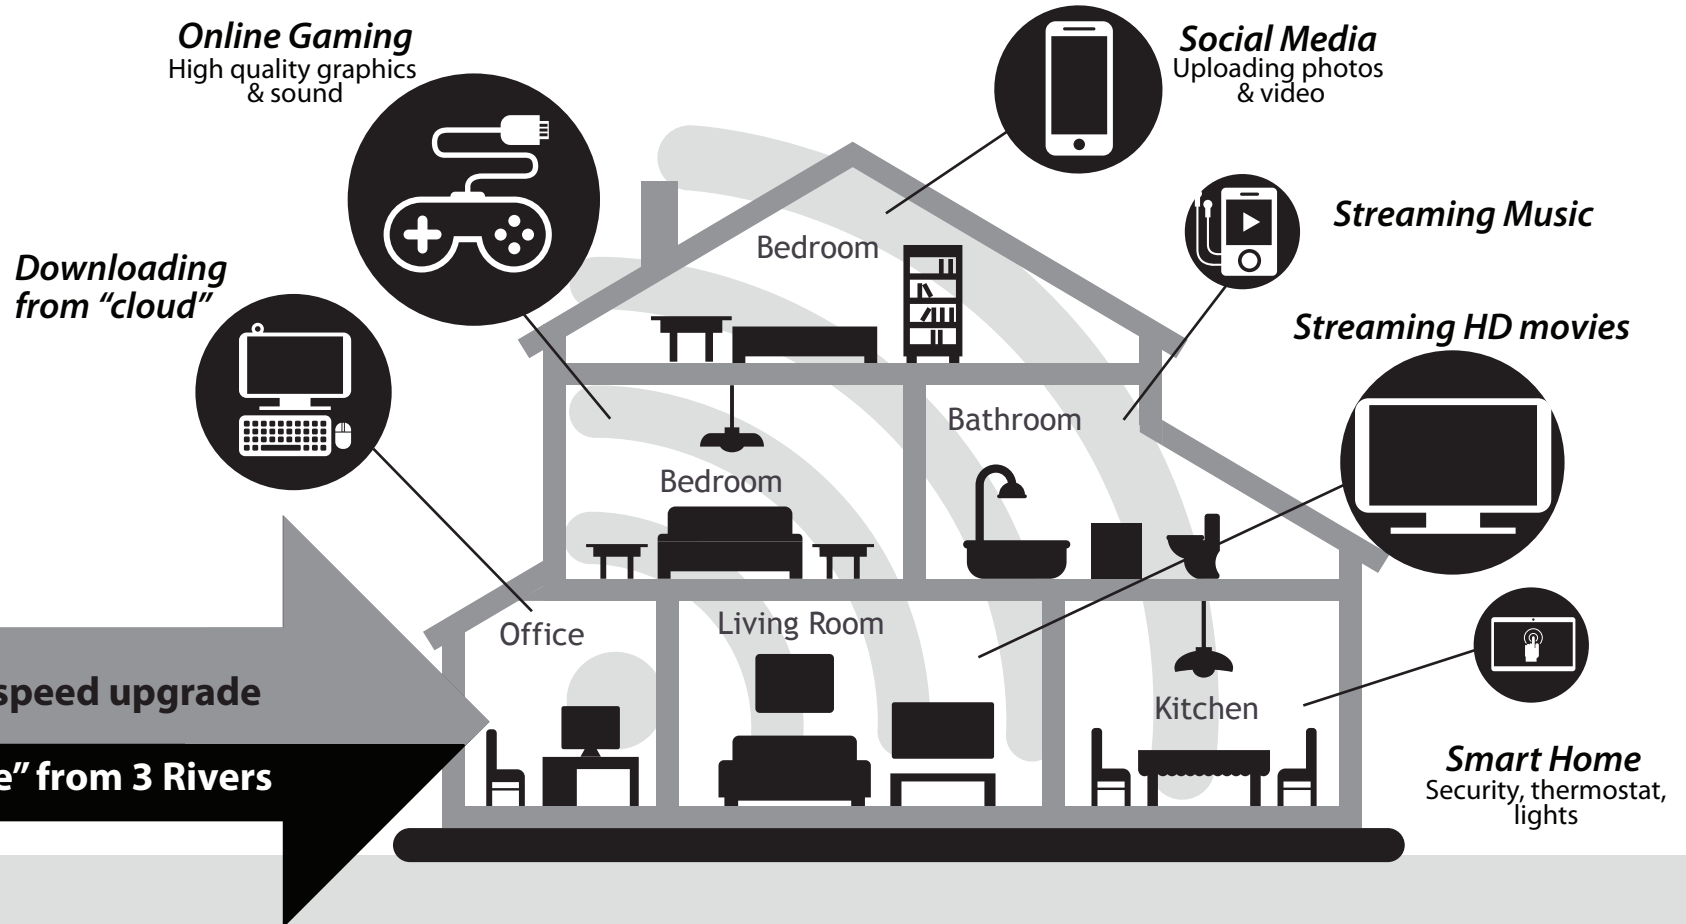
Online Gaming
High quality graphics & sound

Social Media
Uploading photos & video

Streaming Music

Downloading from "cloud"

Streaming HD movies

Bedroom

Bathroom

Bedroom

Office

Living Room

Kitchen

speed upgrade

e" from 3 Rivers

Smart Home
Security, thermostat, lights